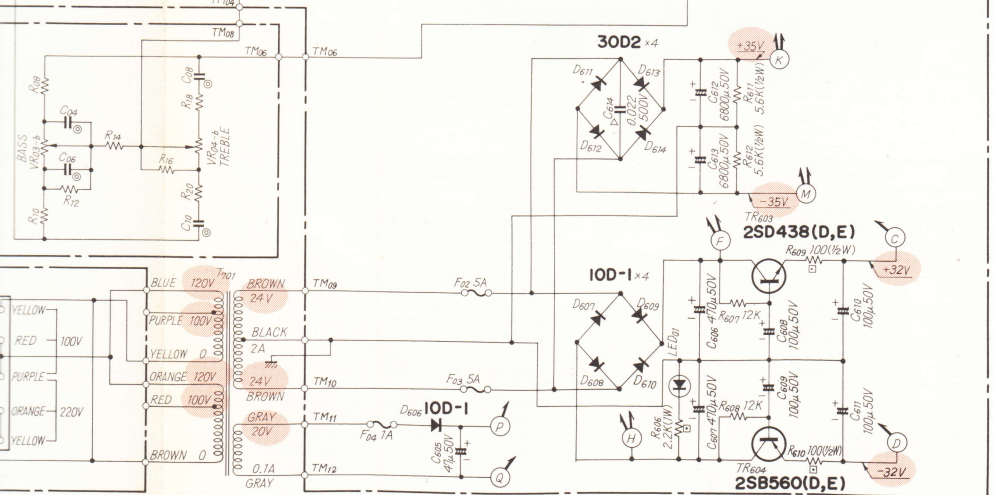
$TM_{04}$
$TM_{08}$
$TM_{06}$
$TM_{06}$
$R_{08}$
$C_{04}$
$C_{08}$
$R_{18}$
BASS $VR_{03-b}$
$R_{14}$
$VR_{04-b}$ TREBLE
$C_{06}$
$R_{16}$
$R_{12}$
$R_{20}$
$R_{10}$
$C_{10}$
30D2 ×4
$D_{611}$
$D_{613}$
$C_{614}$ 0.022 500V
$D_{612}$
$D_{614}$
+35V
K
$C_{612}$ 6800μ50V
$R_{611}$ 5.6K(1/2W)
$C_{613}$ 6800μ50V
$R_{612}$ 5.6K(1/2W)
-35V
M
$TR_{603}$
2SD438(D,E)
F
$R_{609}$ 100(1/2W)
C
+32V
YELLOW
RED
100V
PURPLE
ORANGE
220V
YELLOW
BLUE 120V
PURPLE 100V
YELLOW 0
ORANGE 120V
RED 100V
BROWN 0
$T_{601}$
BROWN 24V
BLACK 2A
24V BROWN
GRAY 20V
0.1A GRAY
$TM_{09}$
$TM_{10}$
$TM_{11}$
$TM_{12}$
$F_{02}$ 5A
$F_{03}$ 5A
$F_{04}$ 1A
$D_{606}$ 10D-1
$C_{605}$ 470μ50V
P
Q
10D-1 ×4
$D_{607}$
$D_{609}$
$D_{608}$
$D_{610}$
$C_{606}$ 470μ50V
$R_{607}$ 12K
$C_{608}$ 100μ50V
$C_{610}$ 100μ50V
$LED_{01}$
$C_{607}$ 470μ50V
$R_{608}$ 12K
$C_{609}$ 100μ50V
$C_{611}$ 100μ50V
H
$R_{606}$ 2.2K(1W)
$TR_{604}$
$R_{610}$ 100(1/2W)
D
-32V
2SB560(D,E)